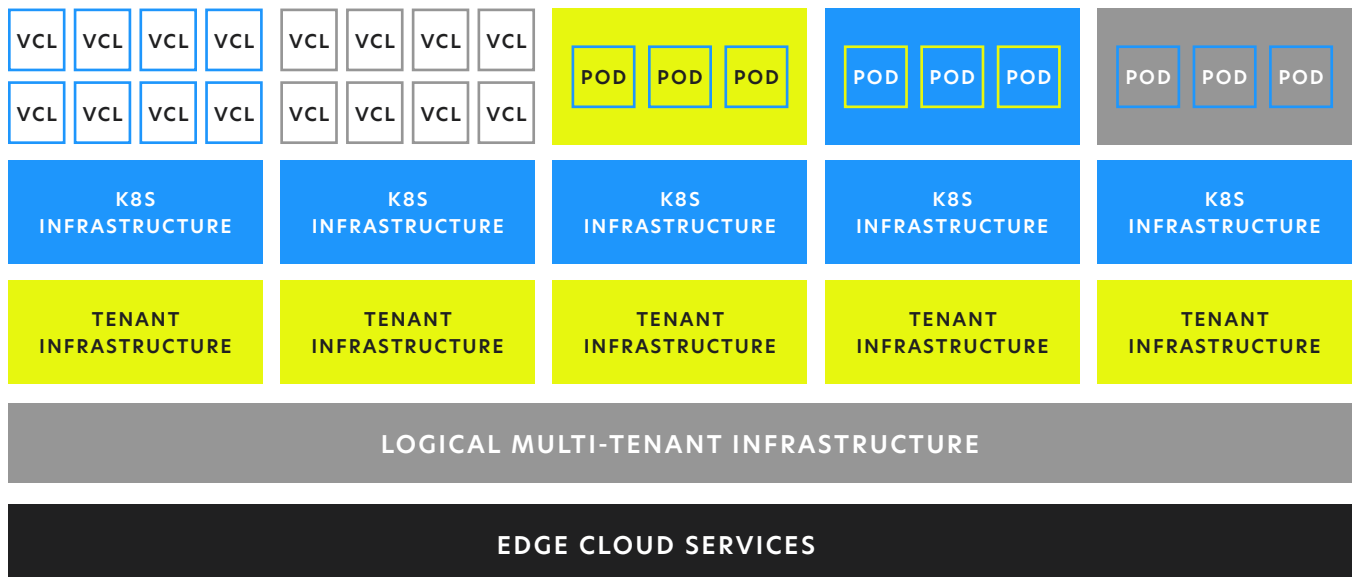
VCL VCL VCL VCL
VCL VCL VCL VCL

VCL VCL VCL VCL
VCL VCL VCL VCL

POD POD POD

POD POD POD

POD POD POD

K8S INFRASTRUCTURE

K8S INFRASTRUCTURE

K8S INFRASTRUCTURE

K8S INFRASTRUCTURE

K8S INFRASTRUCTURE

TENANT INFRASTRUCTURE

TENANT INFRASTRUCTURE

TENANT INFRASTRUCTURE

TENANT INFRASTRUCTURE

TENANT INFRASTRUCTURE

LOGICAL MULTI-TENANT INFRASTRUCTURE

EDGE CLOUD SERVICES